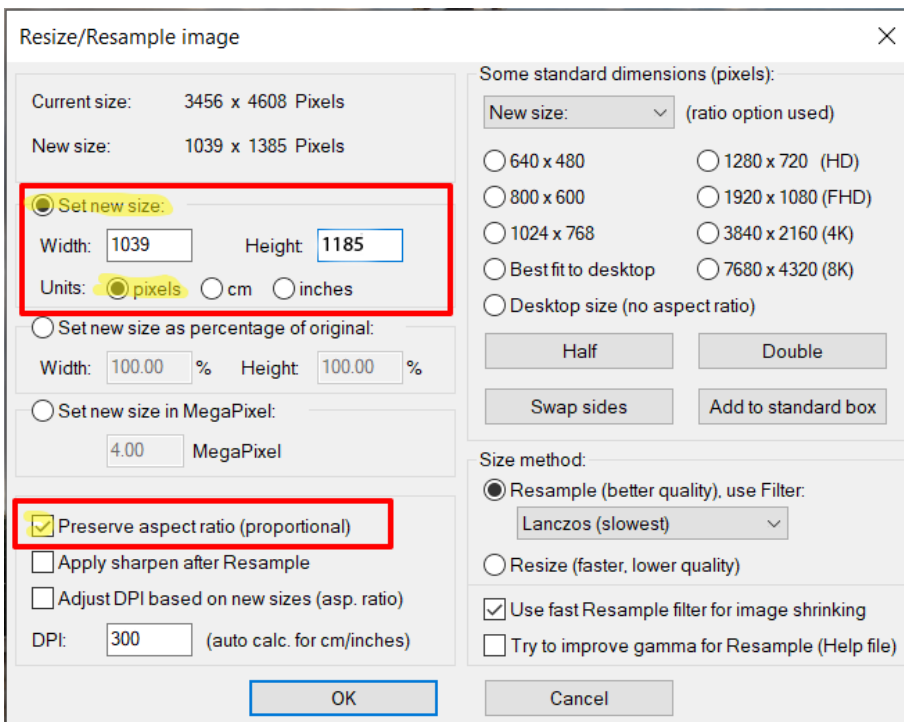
Resize/Resample image

Current size: 3456 x 4608 Pixels
New size: 1039 x 1385 Pixels

Set new size:
Width: 1039 Height: 1185
Units: pixels cm inches

Set new size as percentage of original:
Width: 100.00 % Height: 100.00 %

Set new size in MegaPixel:
4.00 MegaPixel

Preserve aspect ratio (proportional)
Apply sharpen after Resample
Adjust DPI based on new sizes (asp. ratio)
DPI: 300 (auto calc. for cm/inches)

Some standard dimensions (pixels):
New size: (ratio option used)
640 x 480
1280 x 720 (HD)
800 x 600
1920 x 1080 (FHD)
1024 x 768
3840 x 2160 (4K)
Best fit to desktop
7680 x 4320 (8K)
Desktop size (no aspect ratio)
Half
Double
Swap sides
Add to standard box

Size method:
Resample (better quality), use Filter:
Lanczos (slowest)
Resize (faster, lower quality)
Use fast Resample filter for image shrinking
Try to improve gamma for Resample (Help file)

OK
Cancel